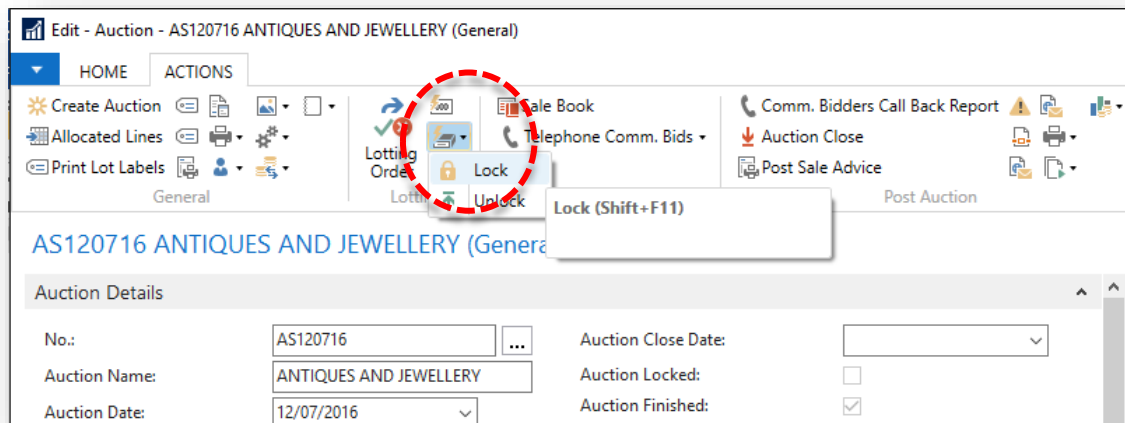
Edit - Auction - AS120716 ANTIQUES AND JEWELLERY (General)

HOME ACTIONS

Create Auction
Allocated Lines
Print Lot Labels
General

Lotting Order
Lotting

Lock
Unlock

Lock (Shift+F11)

Sale Book
Telephone Comm. Bids

Comm. Bidders Call Back Report
Auction Close
Post Sale Advice
Post Auction

AS120716 ANTIQUES AND JEWELLERY (General

Auction Details

No.: AS120716
Auction Name: ANTIQUES AND JEWELLERY
Auction Date: 12/07/2016
Auction Close Date:
Auction Locked:
Auction Finished: